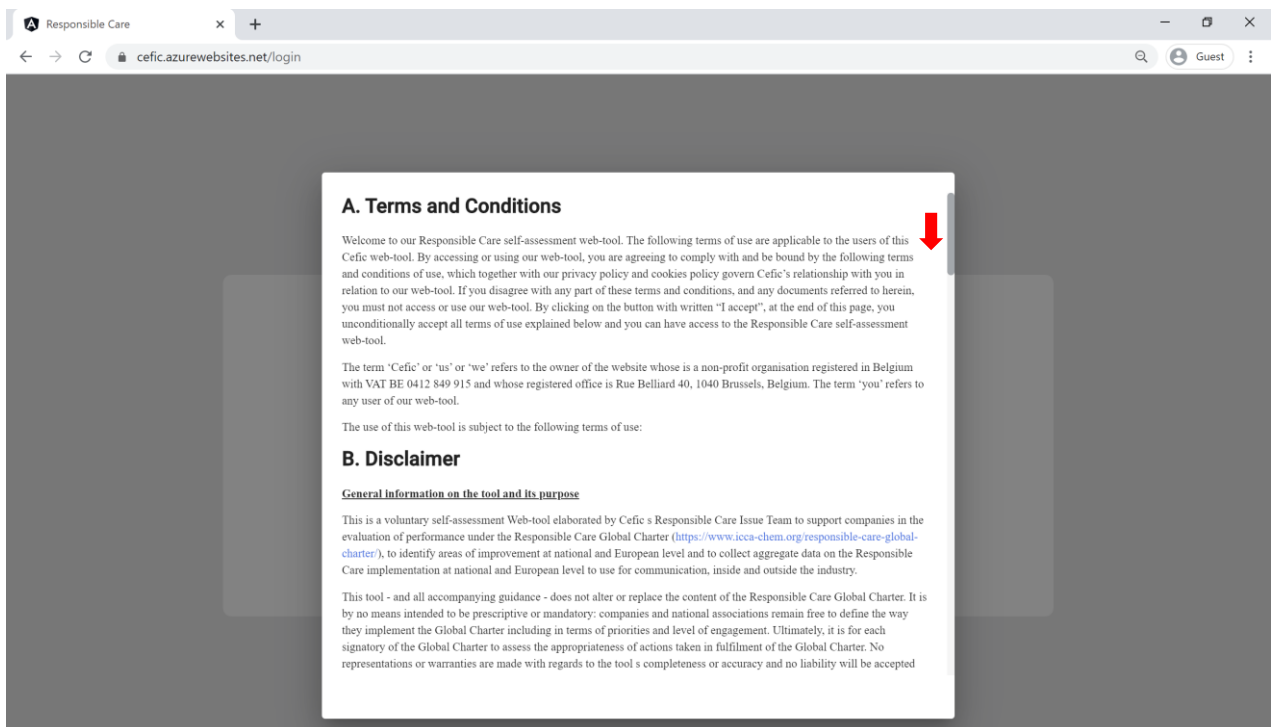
Responsible Care

cefic.azurewebsites.net/login

Guest

A. Terms and Conditions

Welcome to our Responsible Care self-assessment web-tool. The following terms of use are applicable to the users of this Cefic web-tool. By accessing or using our web-tool, you are agreeing to comply with and be bound by the following terms and conditions of use, which together with our privacy policy and cookies policy govern Cefic's relationship with you in relation to our web-tool. If you disagree with any part of these terms and conditions, and any documents referred to herein, you must not access or use our web-tool. By clicking on the button with written "I accept", at the end of this page, you unconditionally accept all terms of use explained below and you can have access to the Responsible Care self-assessment web-tool.

The term 'Cefic' or 'us' or 'we' refers to the owner of the website whose is a non-profit organisation registered in Belgium with VAT BE 0412 849 915 and whose registered office is Rue Belliard 40, 1040 Brussels, Belgium. The term 'you' refers to any user of our web-tool.

The use of this web-tool is subject to the following terms of use:

B. Disclaimer

General information on the tool and its purpose

This is a voluntary self-assessment Web-tool elaborated by Cefic s Responsible Care Issue Team to support companies in the evaluation of performance under the Responsible Care Global Charter (https://www.icca-chem.org/responsible-care-global-charter/), to identify areas of improvement at national and European level and to collect aggregate data on the Responsible Care implementation at national and European level to use for communication, inside and outside the industry.

This tool - and all accompanying guidance - does not alter or replace the content of the Responsible Care Global Charter. It is by no means intended to be prescriptive or mandatory: companies and national associations remain free to define the way they implement the Global Charter including in terms of priorities and level of engagement. Ultimately, it is for each signatory of the Global Charter to assess the appropriateness of actions taken in fulfilment of the Global Charter. No representations or warranties are made with regards to the tool s completeness or accuracy and no liability will be accepted